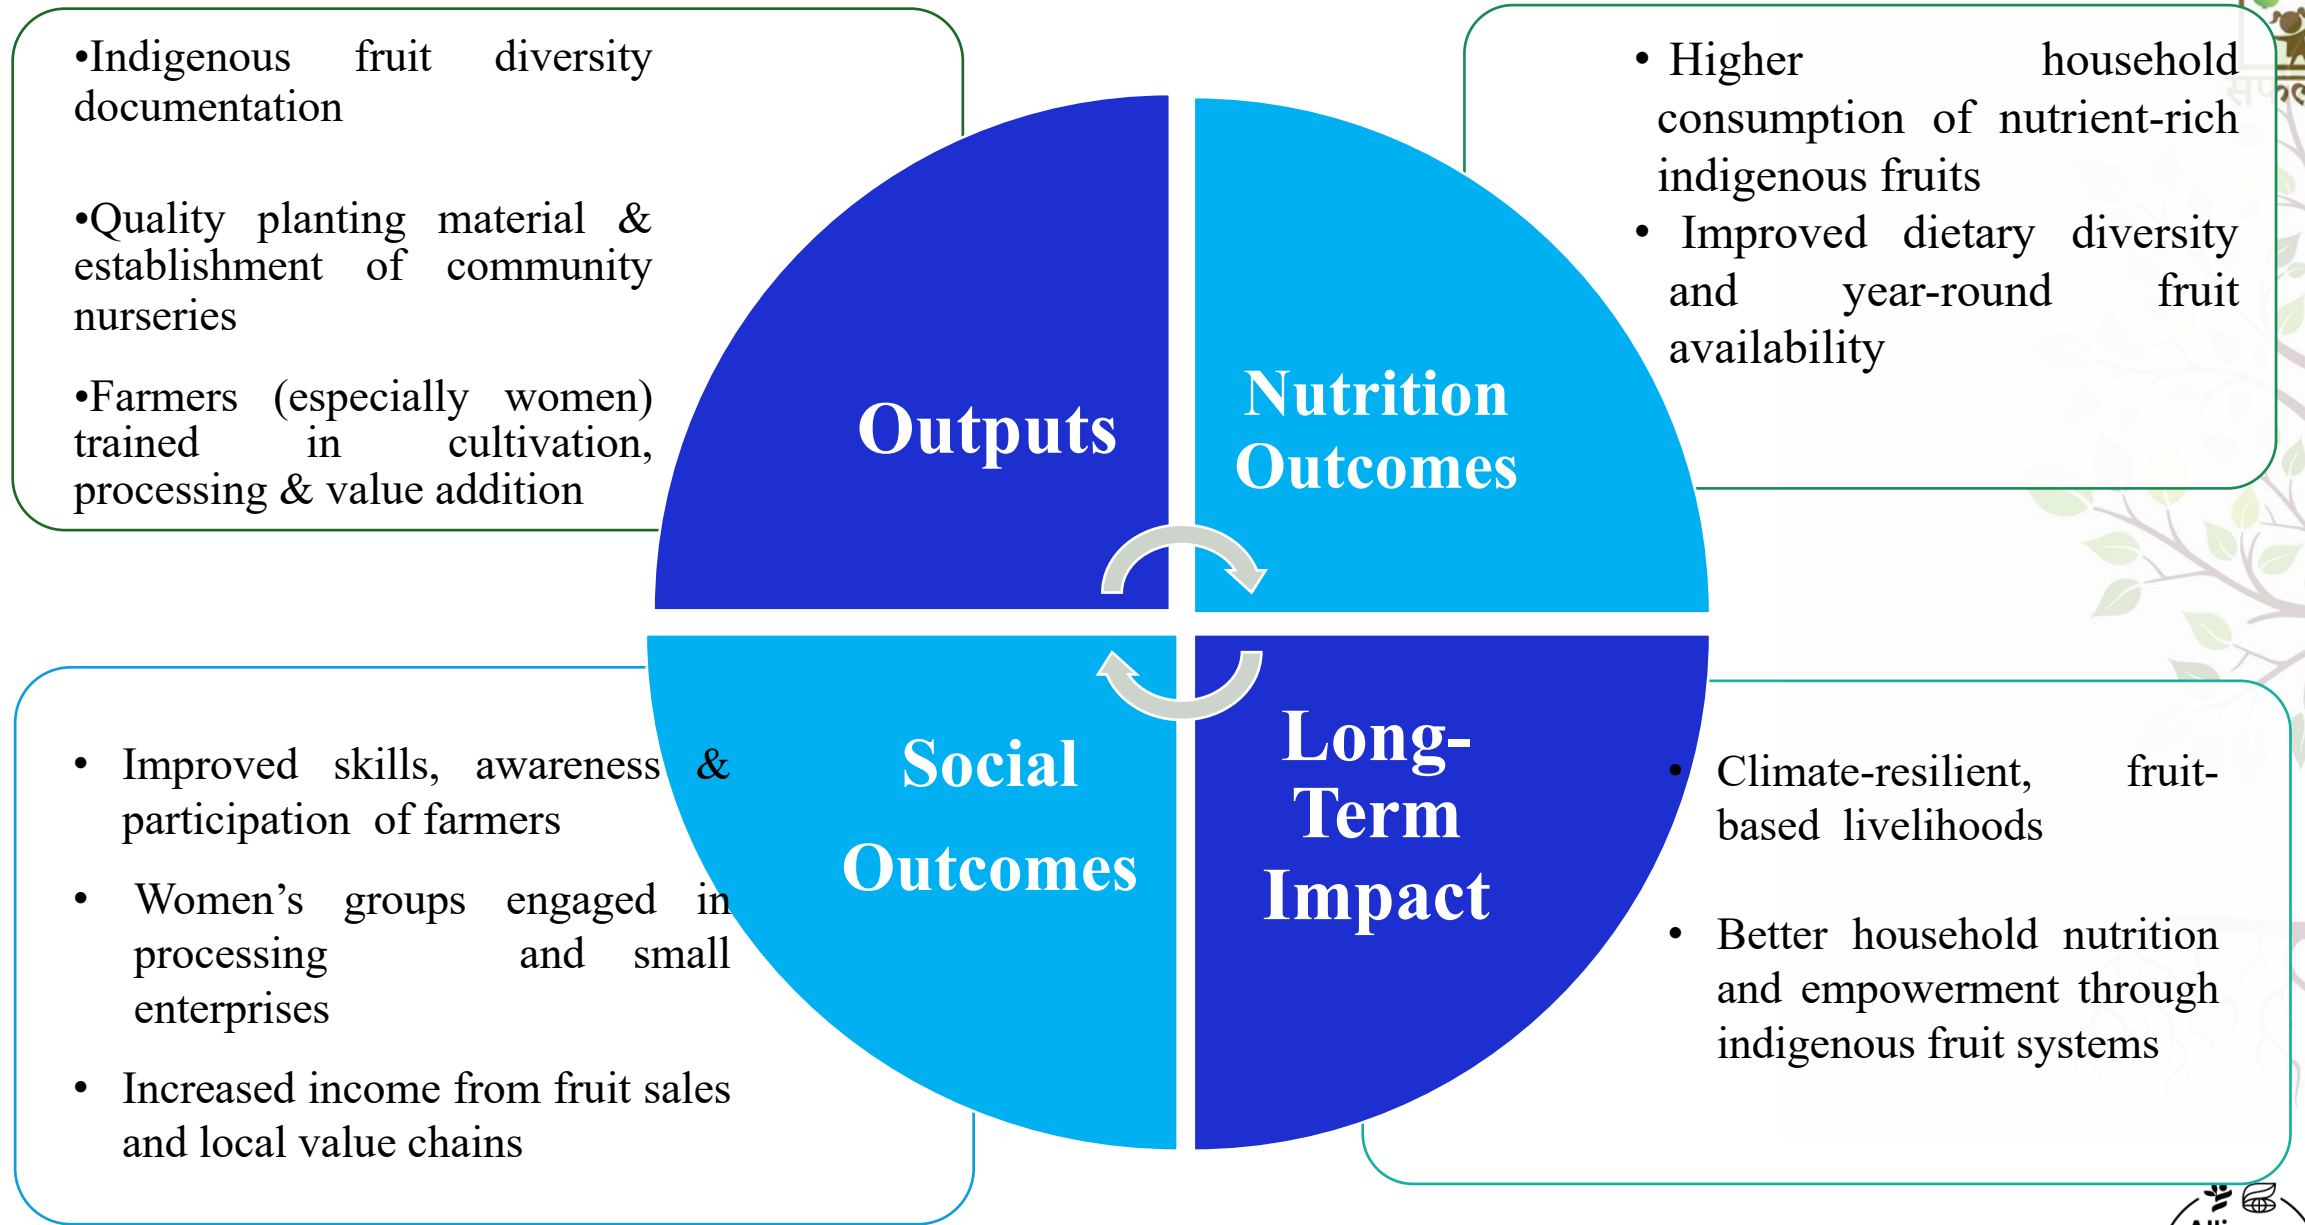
•Indigenous fruit diversity documentation

•Quality planting material & establishment of community nurseries

•Farmers (especially women) trained in cultivation, processing & value addition

Outputs

Nutrition Outcomes

• Higher household consumption of nutrient-rich indigenous fruits
• Improved dietary diversity and year-round fruit availability

• Improved skills, awareness & participation of farmers

• Women's groups engaged in processing and small enterprises

• Increased income from fruit sales and local value chains

Social Outcomes

Long-Term Impact

• Climate-resilient, fruit-based livelihoods

• Better household nutrition and empowerment through indigenous fruit systems